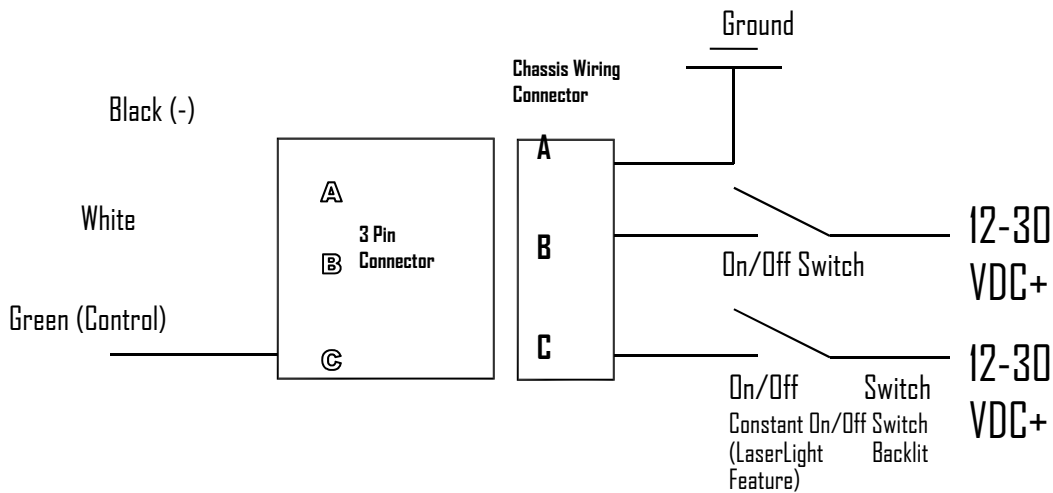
Ground

Chassis Wiring Connector

Black (-)

White

Green (Control)

A

B

C

3 Pin Connector

A

B

C

12-30 VDC+

On/Off Switch

12-30 VDC+

On/Off Switch

Constant On/Off Switch (LaserLight Backlit Feature)